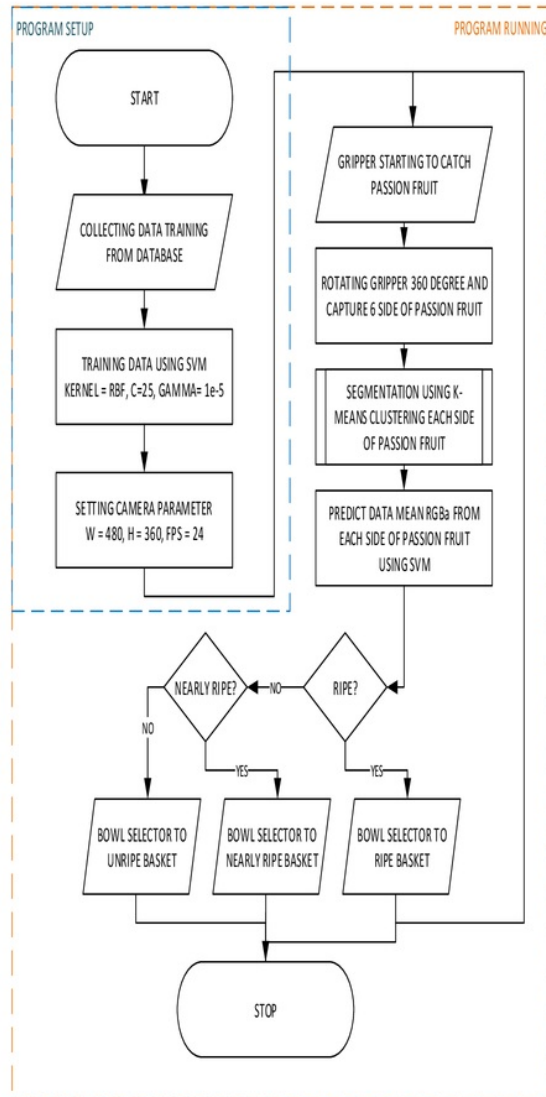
PROGRAM SETUP

PROGRAM RUNNING

START

COLLECTING DATA TRAINING FROM DATABASE

TRAINING DATA USING SVM KERNEL = RBF, C=25, GAMMA= 1e-5

SETTING CAMERA PARAMETER W = 480, H = 360, FPS = 24

GRIPPER STARTING TO CATCH PASSION FRUIT

ROTATING GRIPPER 360 DEGREE AND CAPTURE 6 SIDE OF PASSION FRUIT

SEGMENTATION USING K-MEANS CLUSTERING EACH SIDE OF PASSION FRUIT

PREDICT DATA MEAN RGBa FROM EACH SIDE OF PASSION FRUIT USING SVM

NEARLY RIPE?

NO

RIPE?

NO

YES

YES

BOWL SELECTOR TO UNRIPE BASKET

BOWL SELECTOR TO NEARLY RIPE BASKET

BOWL SELECTOR TO RIPE BASKET

STOP